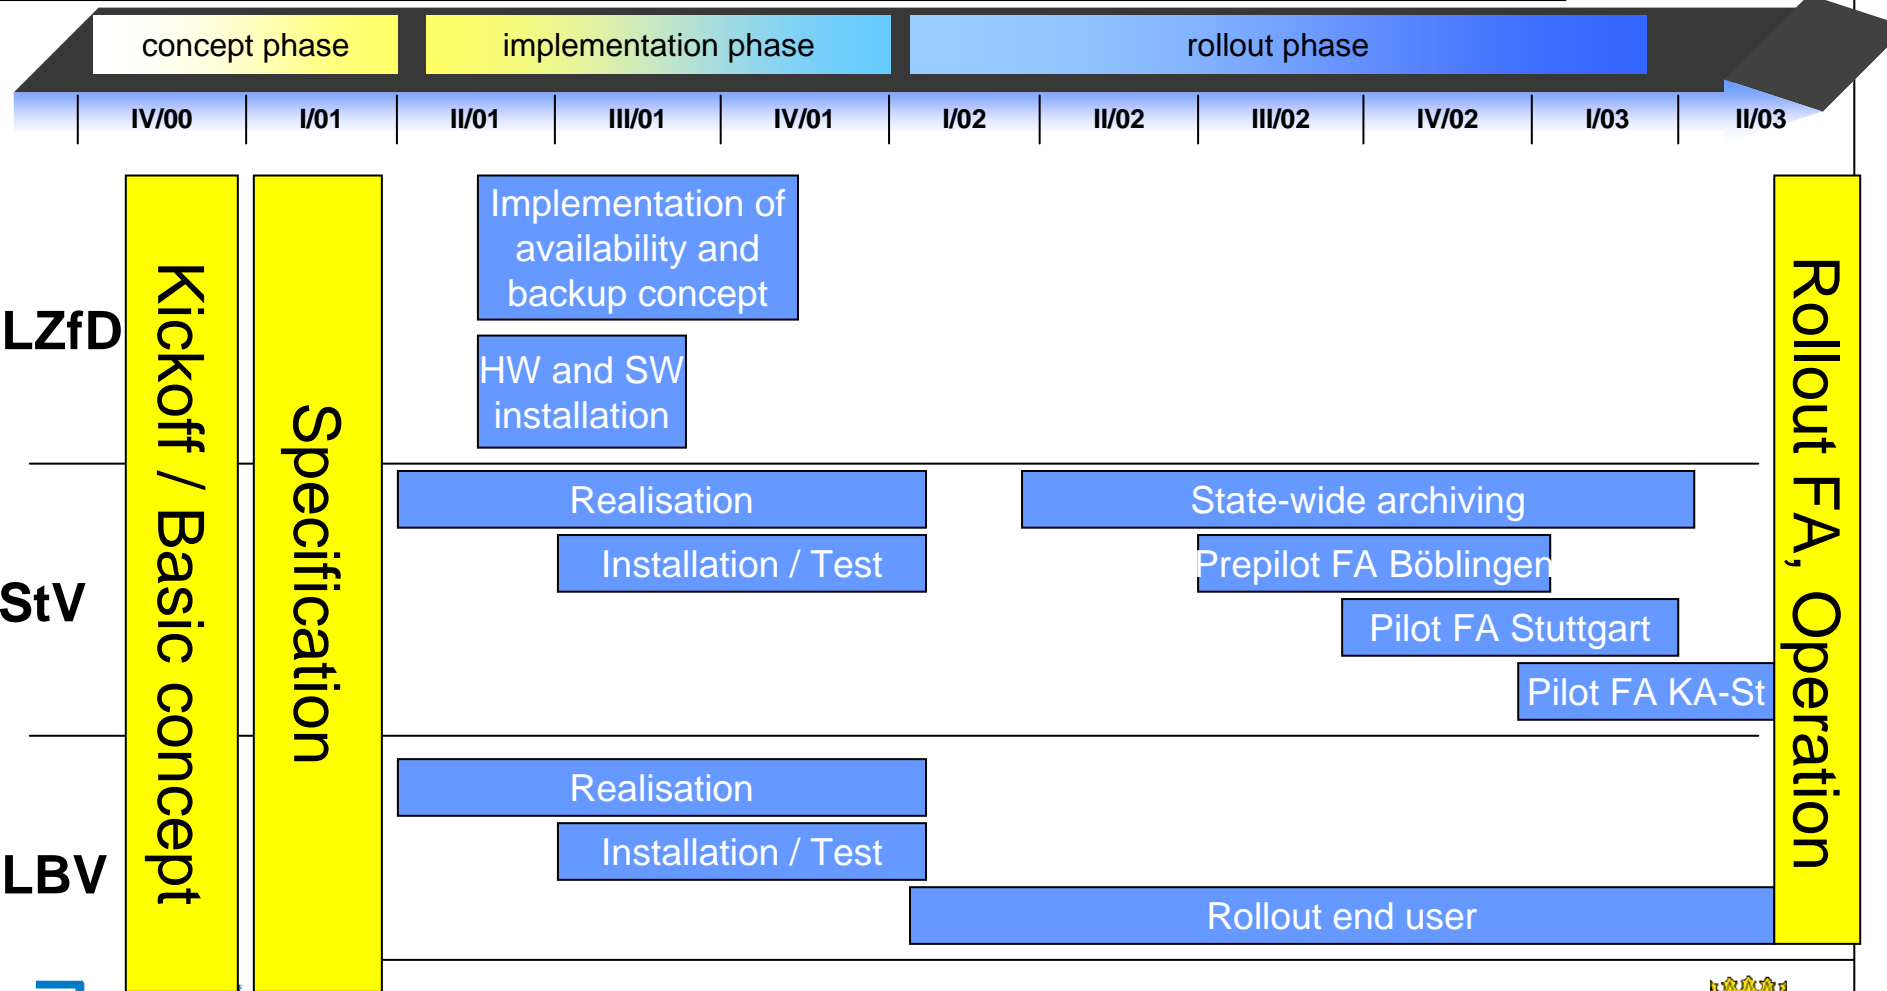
concept phase

implementation phase

rollout phase

| IV/00 | I/01 | II/01 | III/01 | IV/01 | I/02 | II/02 | III/02 | IV/02 | I/03 | II/03 |
|---|---|---|---|---|---|---|---|---|---|---|

Kickoff / Basic concept

Specification

LZfD

Implementation of availability and backup concept

HW and SW installation

StV

Realisation

Installation / Test

State-wide archiving

Prepilot FA Böblingen

Pilot FA Stuttgart

Pilot FA KA-St

LBV

Realisation

Installation / Test

Rollout end user

Rollout FA, Operation